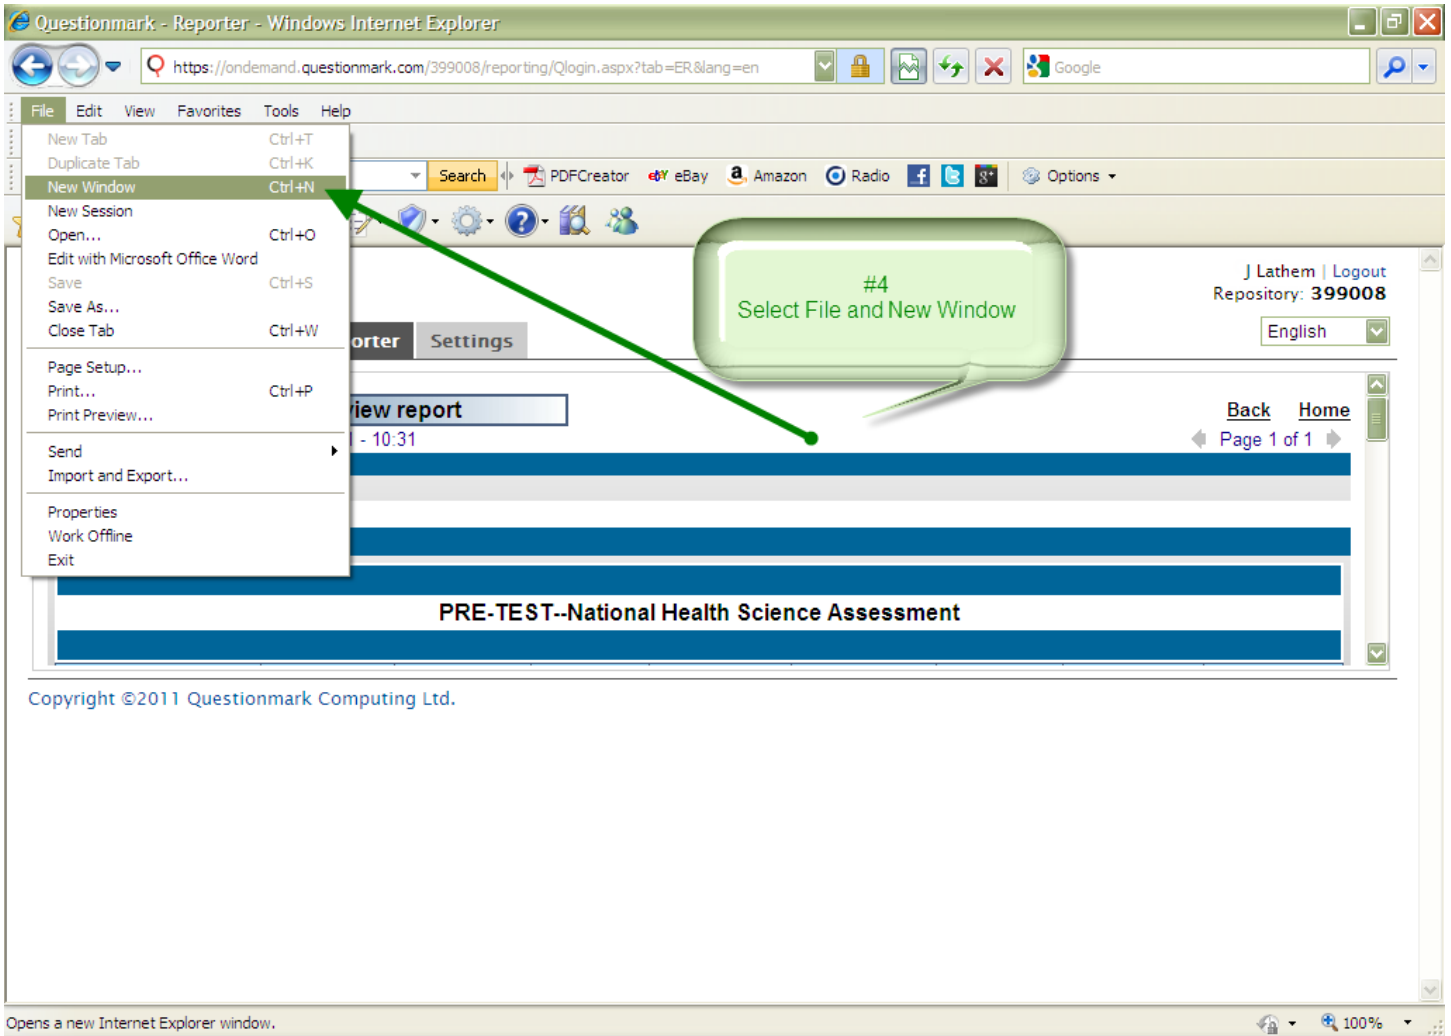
Questionmark - Reporter - Windows Internet Explorer

https://ondemand.questionmark.com/399008/reporting/Qlogin.aspx?tab=ER&lang=en

Google

File Edit View Favorites Tools Help

New Tab Ctrl+T
Duplicate Tab Ctrl+K
New Window Ctrl+N
New Session
Open... Ctrl+O
Edit with Microsoft Office Word
Save Ctrl+S
Save As...
Close Tab Ctrl+W

Page Setup...
Print... Ctrl+P
Print Preview...

Send
Import and Export...

Properties
Work Offline
Exit

Search PDFCreator eBay Amazon Radio Options

#4
Select File and New Window

J Lathem | Logout
Repository: 399008

English

orter Settings

iew report

- 10:31

Back Home

Page 1 of 1

PRE-TEST--National Health Science Assessment

Copyright ©2011 Questionmark Computing Ltd.

Opens a new Internet Explorer window.

100%